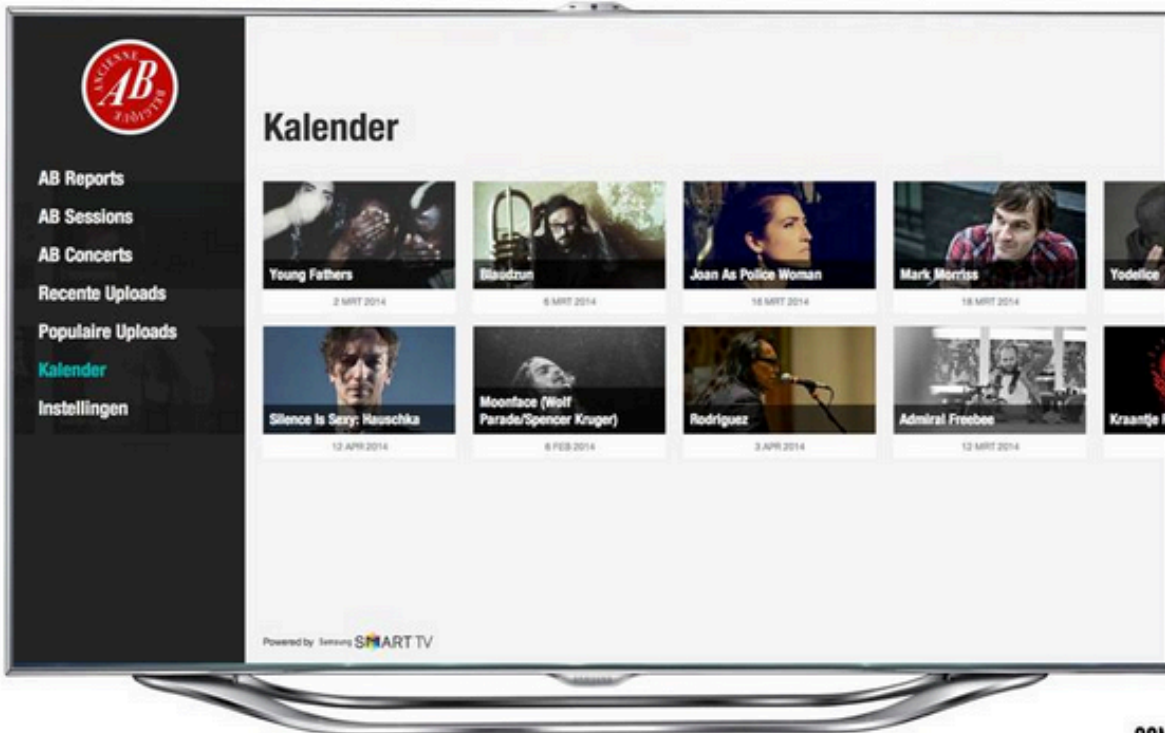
ANCIENNE AB BELGIQUE

AB Reports
AB Sessions
AB Concerts
Recente Uploads
Populaire Uploads
Kalender
Instellingen

Kalender

Young Fathers
2 MRT 2014

Blaudzun
6 MRT 2014

Joan As Police Woman
16 MRT 2014

Mark Morriss
18 MRT 2014

Yodelice

Silence Is Sexy: Hauschka
12 APR 2014

Moonface (Wolf Parade/Spencer Kruger)
6 FEB 2014

Rodriguez
3 APR 2014

Admiral Freebee
12 MRT 2014

Kraantje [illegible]

Powered by Samsung SMART TV